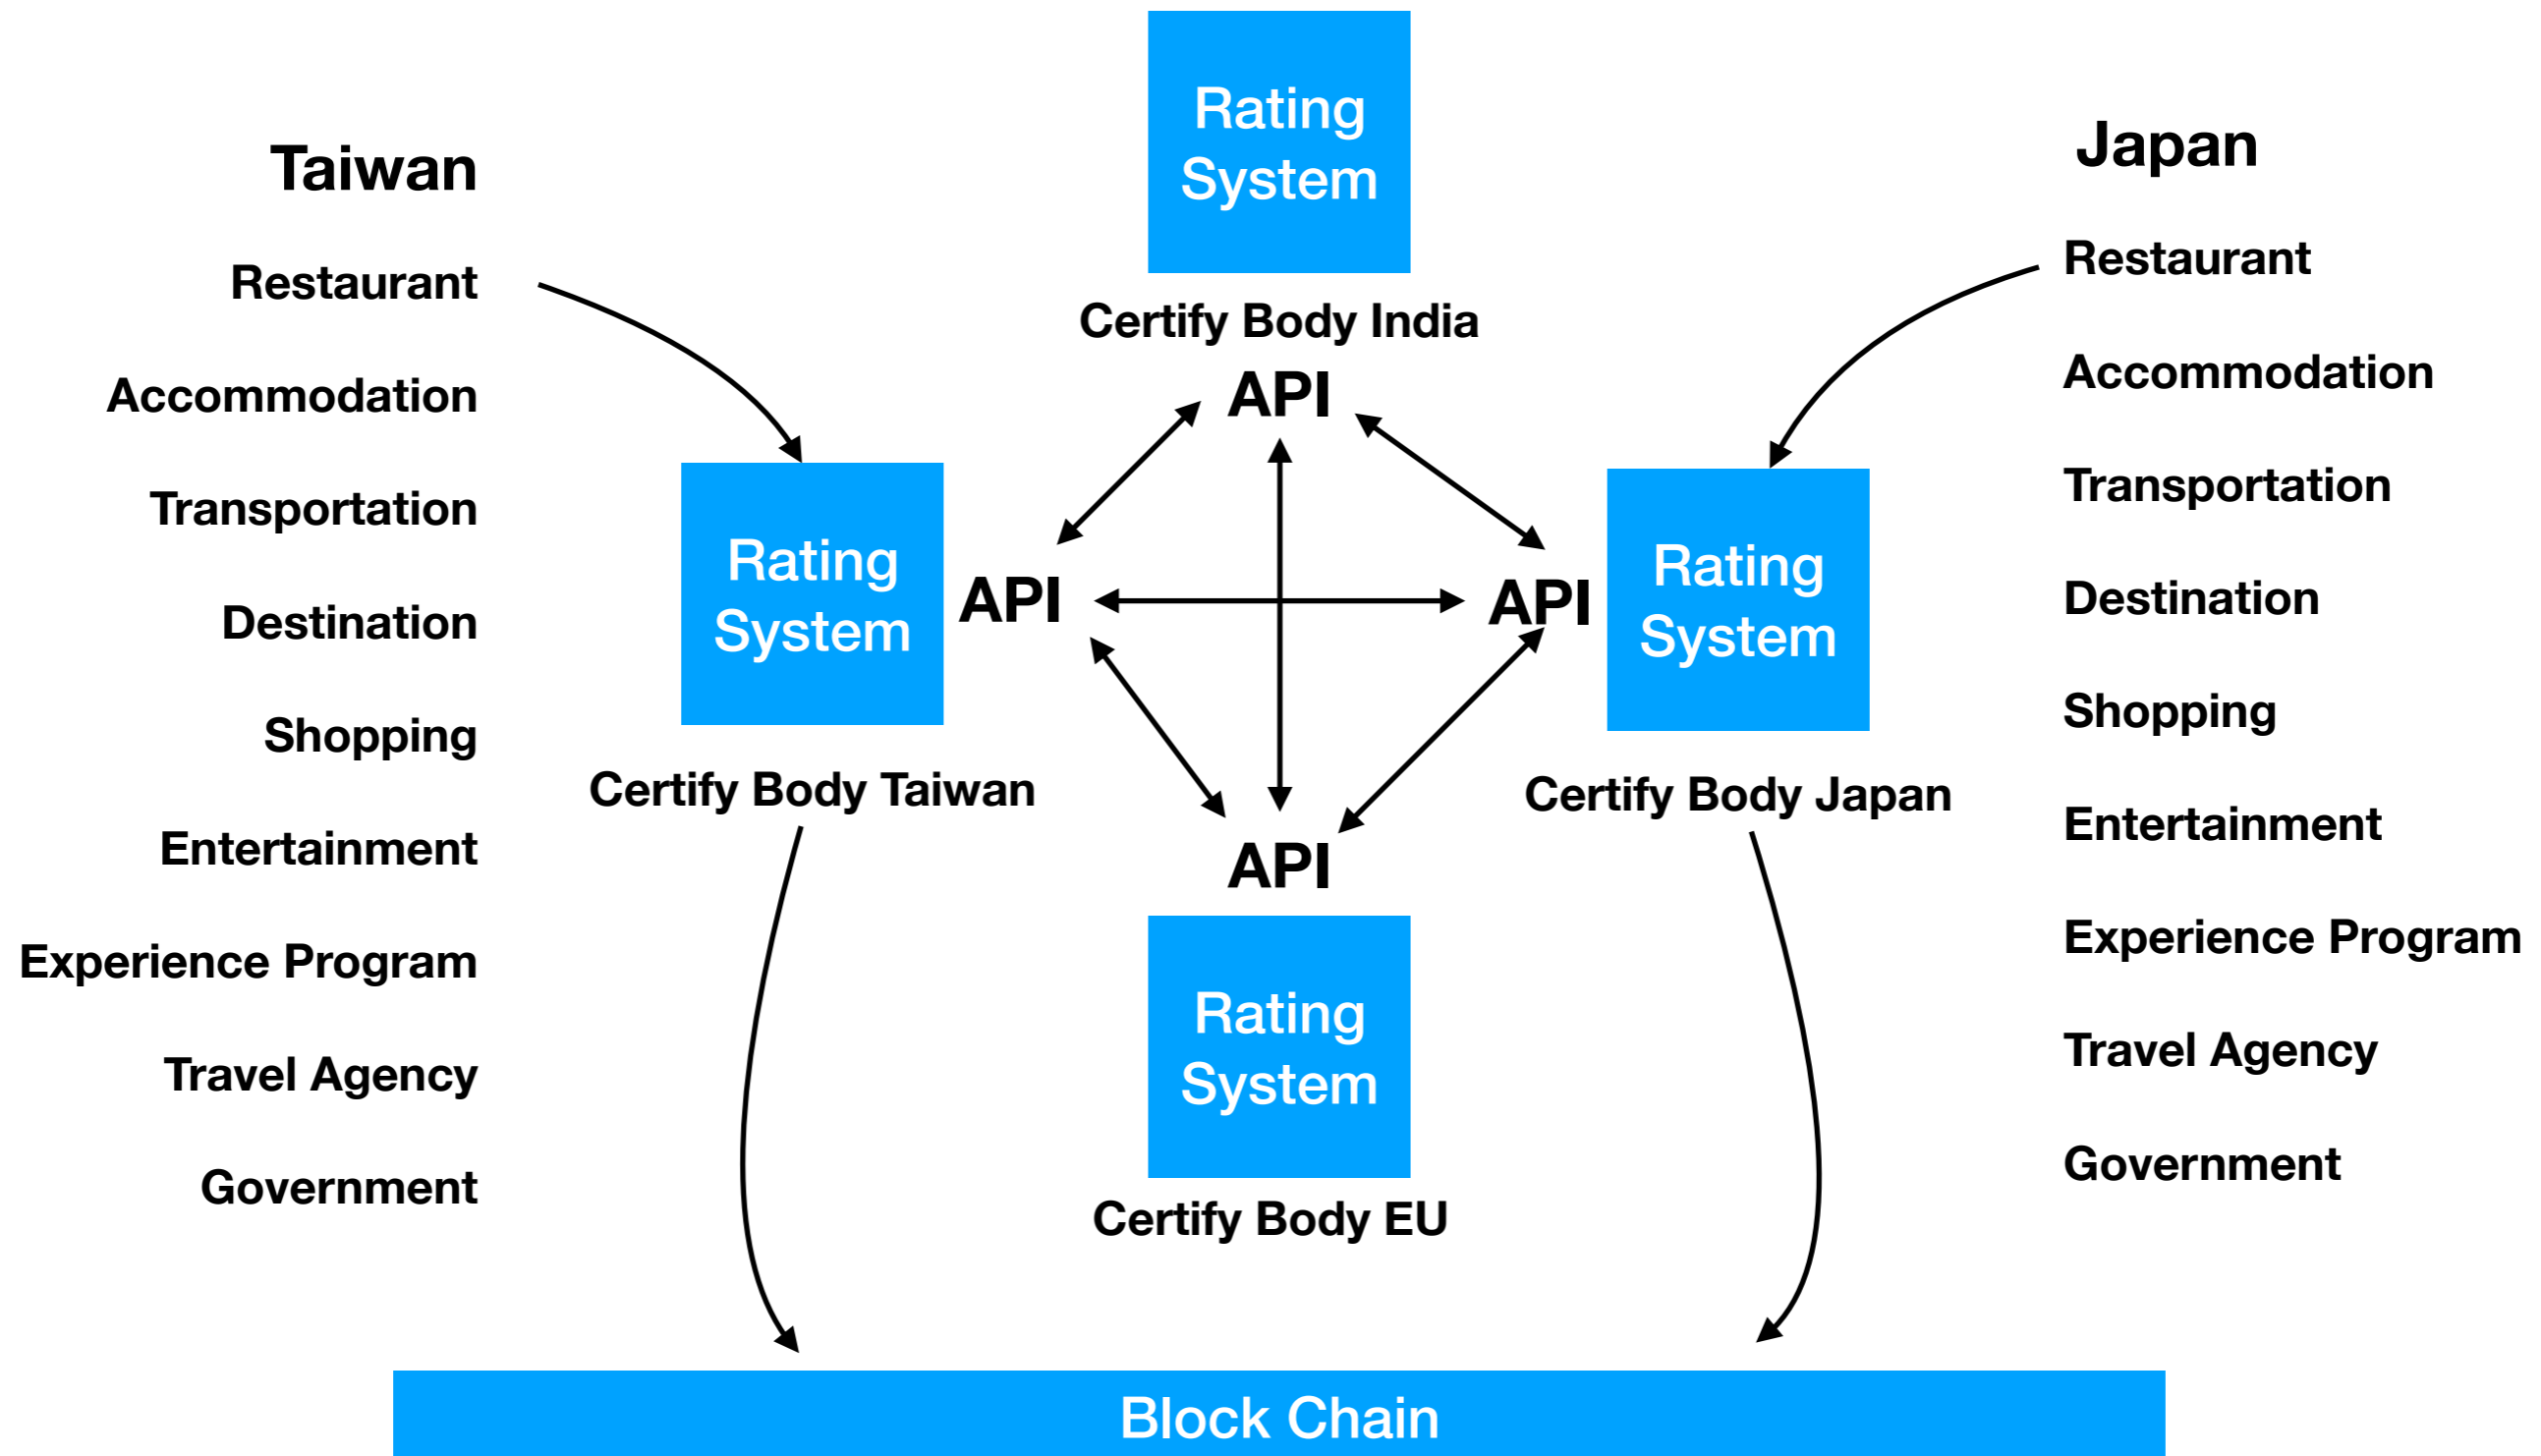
Taiwan

Restaurant

Accommodation

Transportation

Destination

Shopping

Entertainment

Experience Program

Travel Agency

Government

Rating System

Certify Body India

API

Rating System

API

API

Rating System

Certify Body Taiwan

Certify Body Japan

API

Rating System

Certify Body EU

Japan

Restaurant

Accommodation

Transportation

Destination

Shopping

Entertainment

Experience Program

Travel Agency

Government

Block Chain